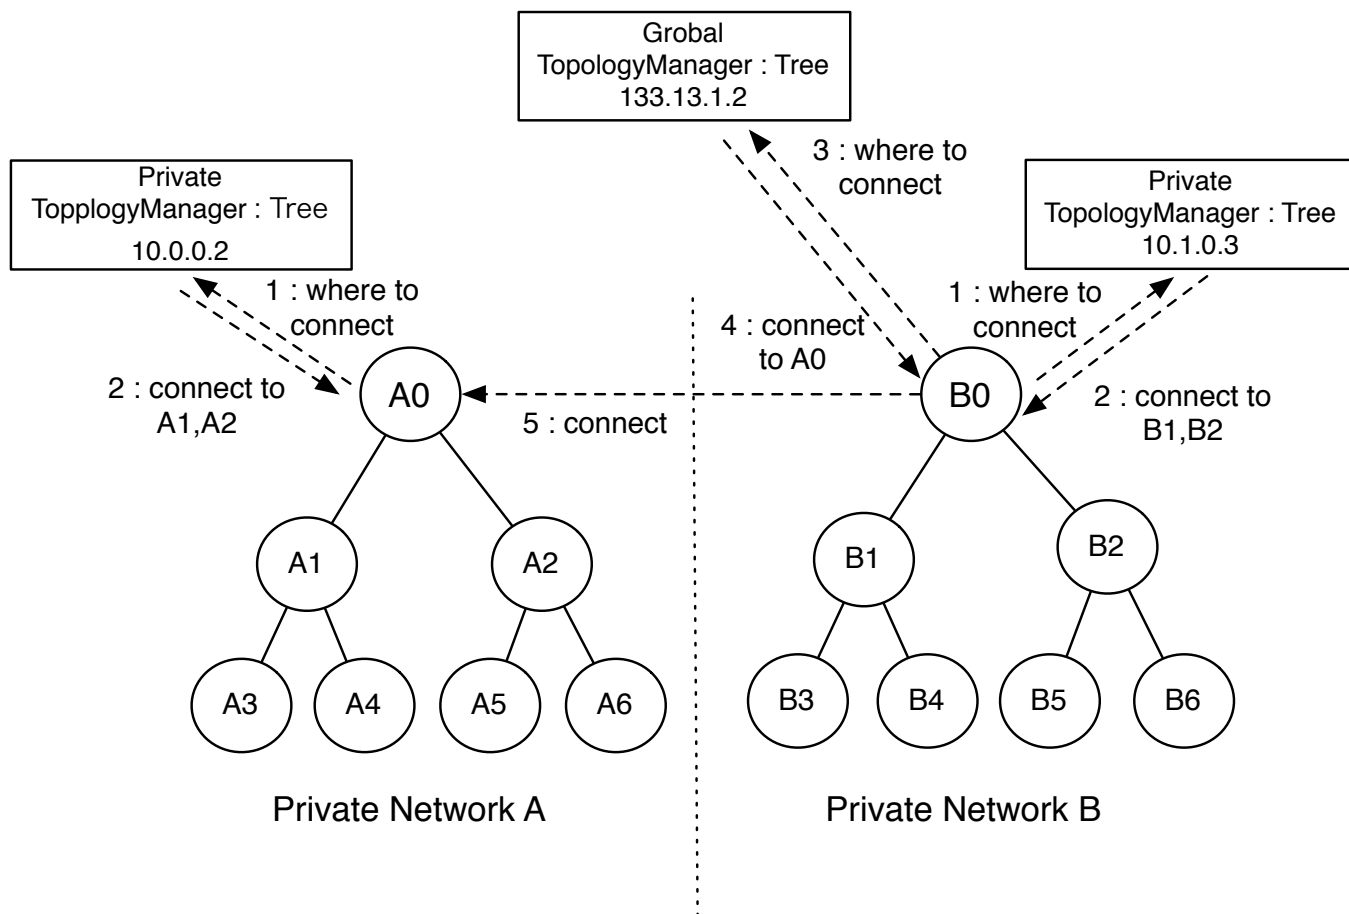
Grobal
TopologyManager : Tree
133.13.1.2

3 : where to connect

Private
TopplogyManager : Tree
10.0.0.2

Private
TopologyManager : Tree
10.1.0.3

1 : where to connect

1 : where to connect

4 : connect to A0

2 : connect to A1,A2

A0

5 : connect

B0

2 : connect to B1,B2

A1

A2

B1

B2

A3

A4

A5

A6

B3

B4

B5

B6

Private Network A

Private Network B